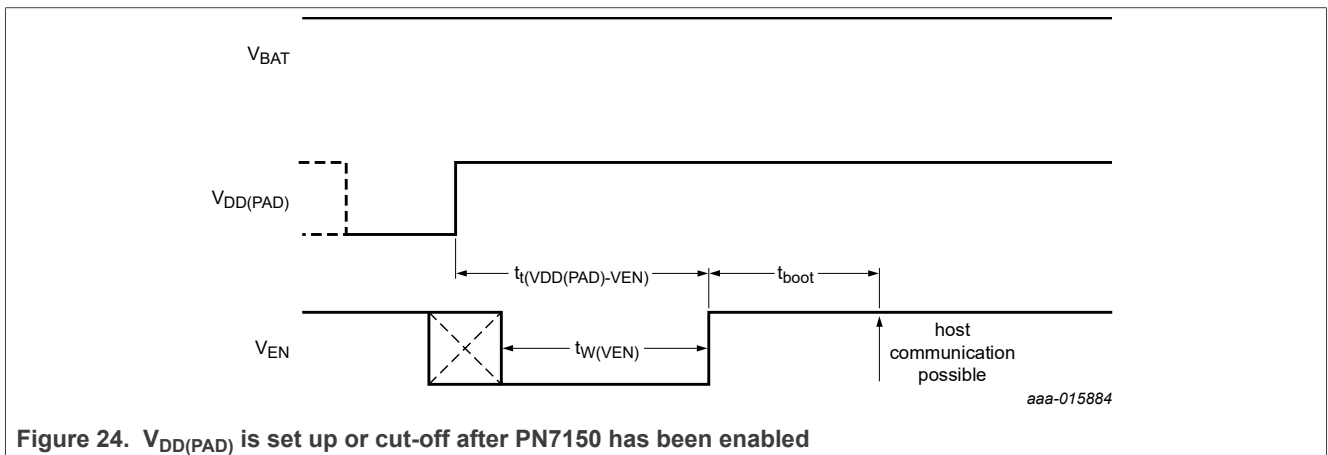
$V_{BAT}$

$V_{DD(PAD)}$

$t_{t(VDD(PAD)-VEN)}$

$t_{boot}$

$V_{EN}$

$t_{W(VEN)}$

host communication possible

aaa-015884

Figure 24. $V_{DD(PAD)}$ is set up or cut-off after PN7150 has been enabled